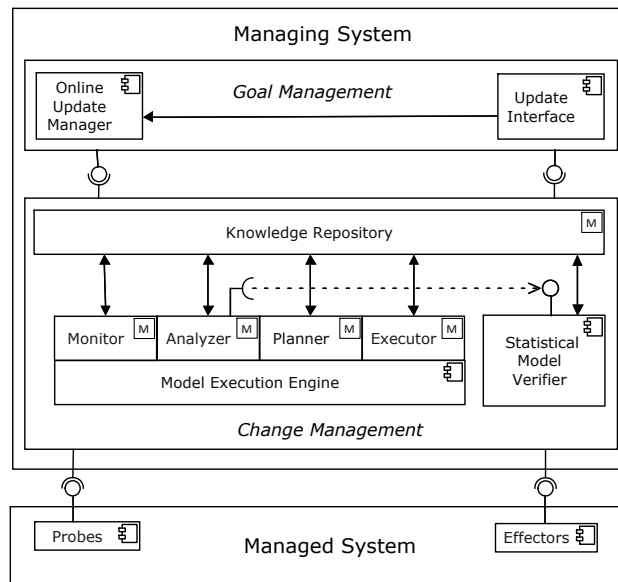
Managing System

Online Update Manager

Goal Management

Update Interface

Knowledge Repository

M

Monitor M

Analyzer M

Planner M

Executor M

Model Execution Engine

Statistical Model Verifier

Change Management

Probes

Managed System

Effectors